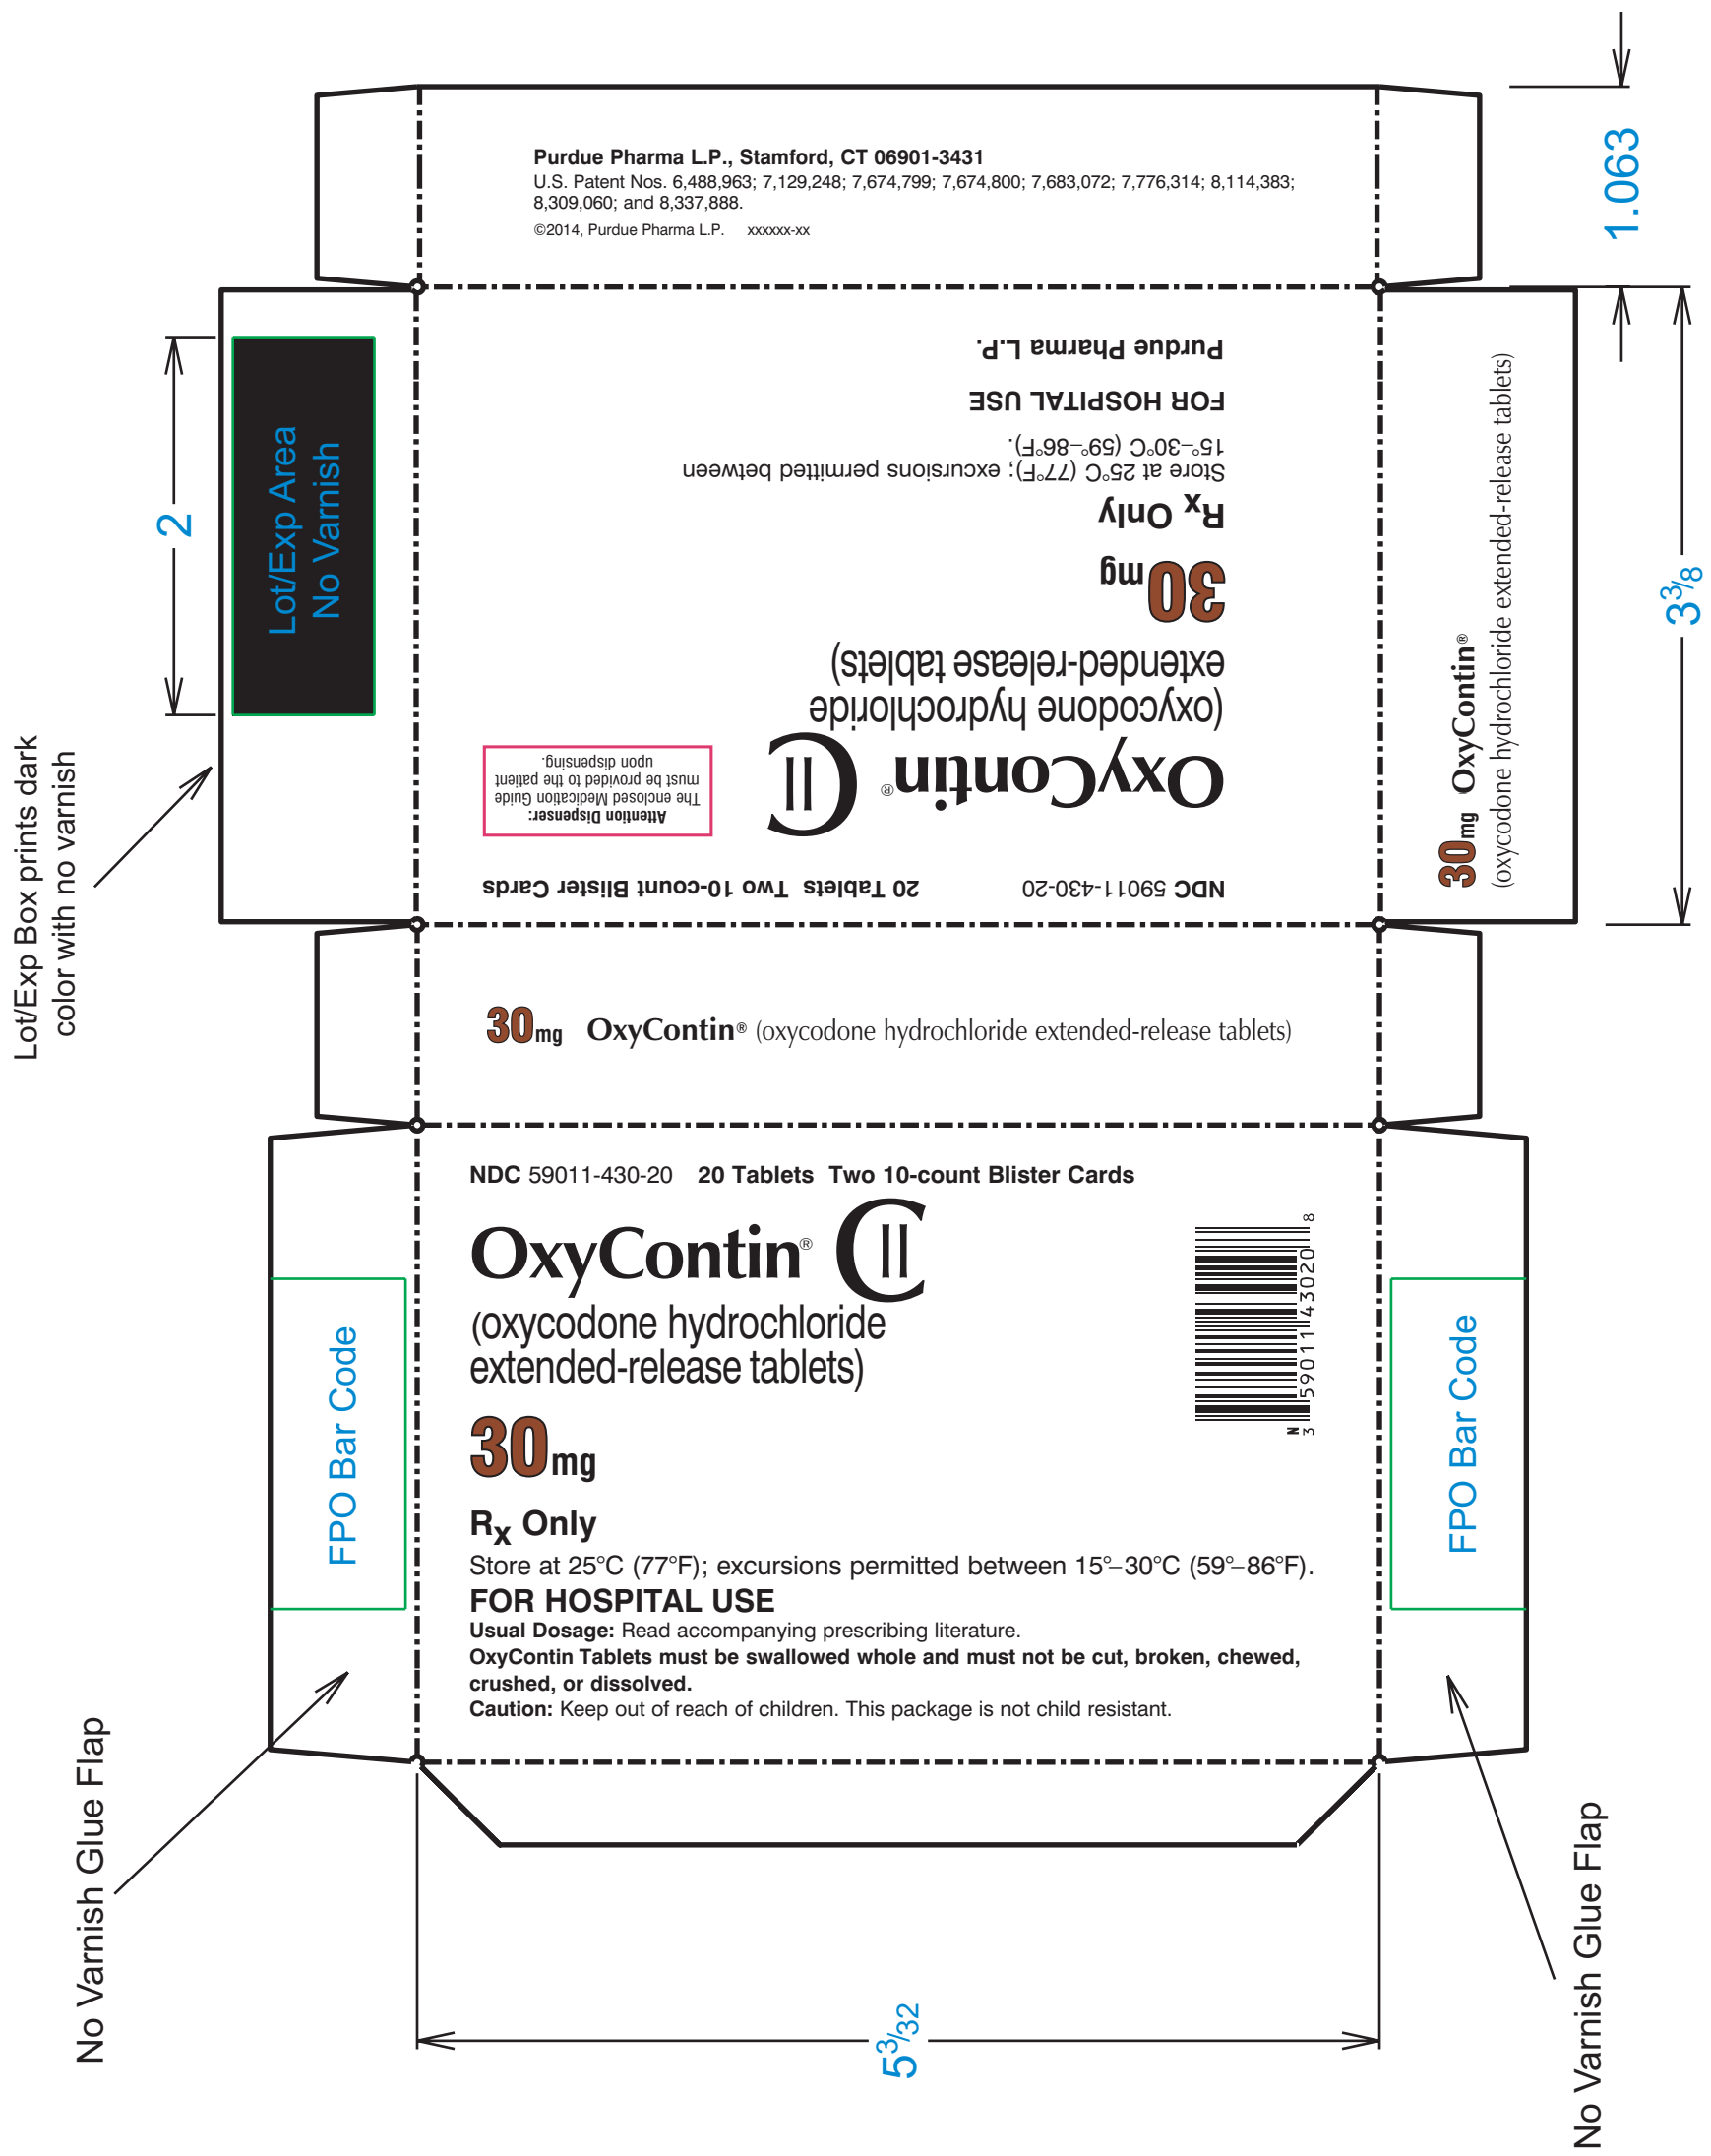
Purdue Pharma L.P., Stamford, CT 06901-3431
U.S. Patent Nos. 6,488,963; 7,129,248; 7,674,799; 7,674,800; 7,683,072; 7,776,314; 8,114,383; 8,309,060; and 8,337,888.
©2014, Purdue Pharma L.P. xxxxxx-xx

1.063

Lot/Exp Area
No Varnish

2

Lot/Exp Box prints dark color with no varnish

Purdue Pharma L.P.

FOR HOSPITAL USE

Store at 25°C (77°F); excursions permitted between 15°–30°C (59°–86°F).

$R_X$ Only

30mg

OxyContin® CII
(oxycodone hydrochloride extended-release tablets)

Attention Dispenser: The enclosed Medication Guide must be provided to the patient upon dispensing.

NDC 59011-430-20 20 Tablets Two 10-count Blister Cards

30mg OxyContin® (oxycodone hydrochloride extended-release tablets)

$3\frac{3}{8}$

30mg OxyContin® (oxycodone hydrochloride extended-release tablets)

NDC 59011-430-20 20 Tablets Two 10-count Blister Cards

OxyContin® CII
(oxycodone hydrochloride extended-release tablets)

30mg

$R_X$ Only
Store at 25°C (77°F); excursions permitted between 15°–30°C (59°–86°F).
FOR HOSPITAL USE
Usual Dosage: Read accompanying prescribing literature.
OxyContin Tablets must be swallowed whole and must not be cut, broken, chewed, crushed, or dissolved.
Caution: Keep out of reach of children. This package is not child resistant.

N 3 59011 43020 8

FPO Bar Code

FPO Bar Code

No Varnish Glue Flap

No Varnish Glue Flap

$5\frac{3}{32}$